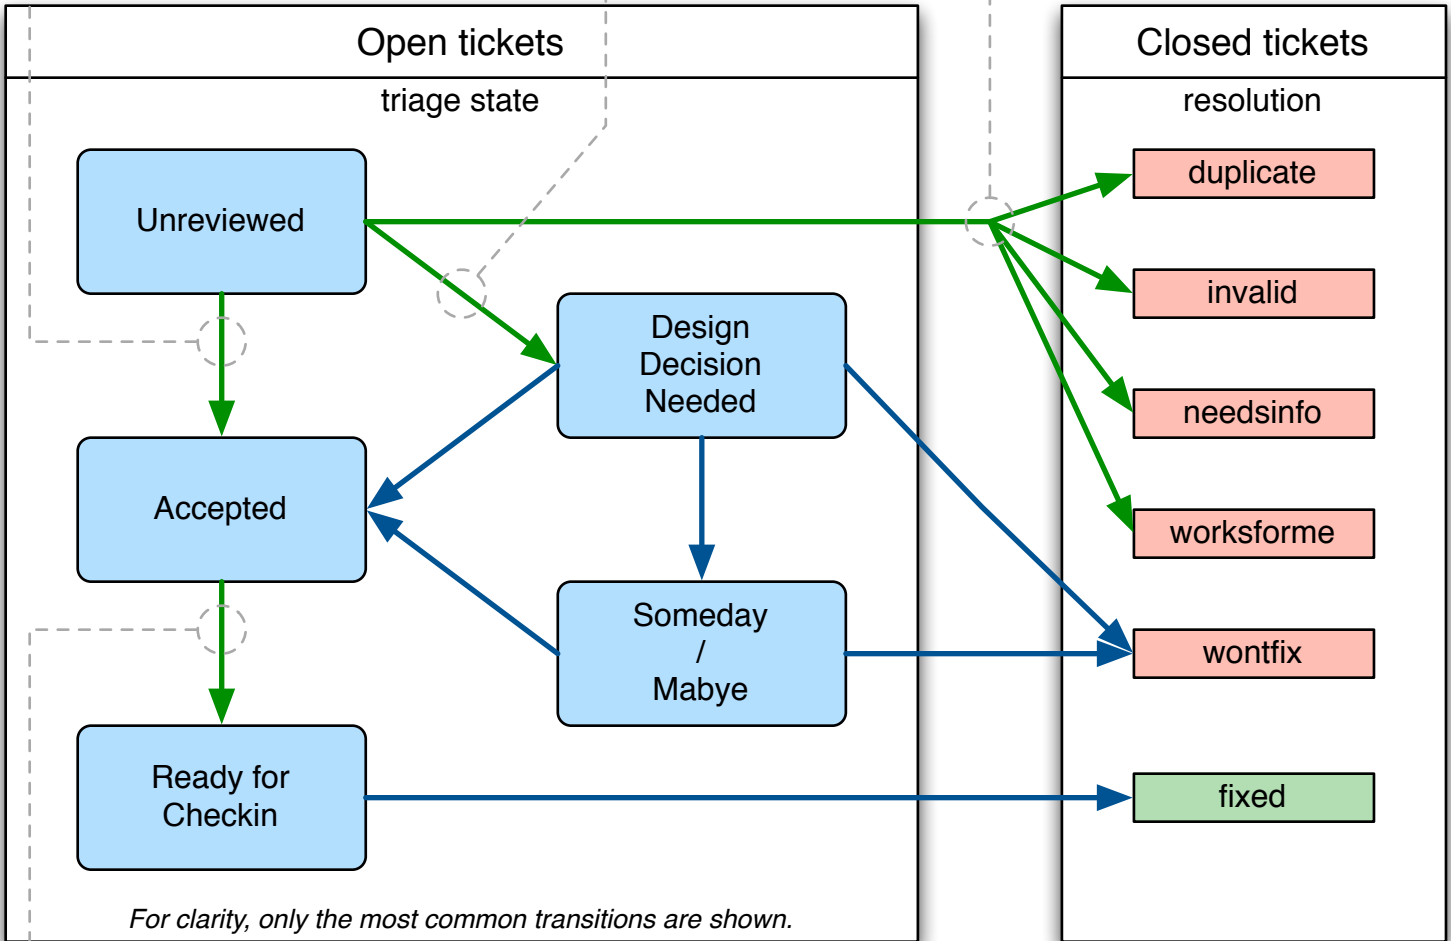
Open tickets

triage state

Unreviewed

Design Decision Needed

Accepted

Someday / Mabye

Ready for Checkin

For clarity, only the most common transitions are shown.

Closed tickets

resolution

duplicate

invalid

needsinfo

worksforme

wontfix

fixed